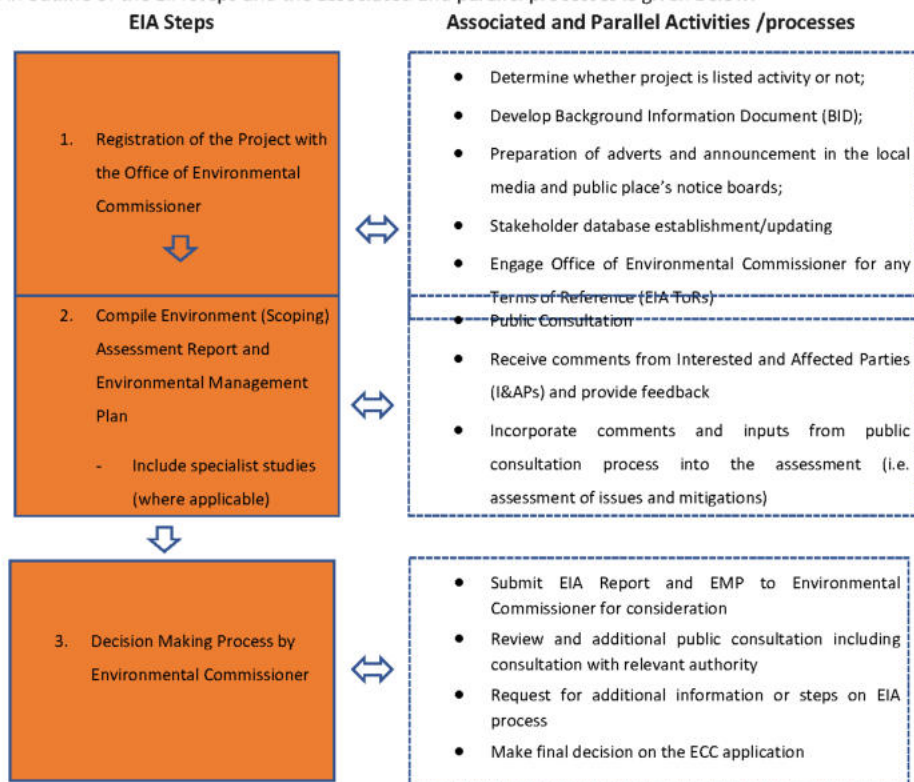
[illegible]

EIA Steps

Associated and Parallel Activities /processes

1. Registration of the Project with the Office of Environmental Commissioner

- Determine whether project is listed activity or not;
- Develop Background Information Document (BID);
- Preparation of adverts and announcement in the local media and public place's notice boards;
- Stakeholder database establishment/updating
- Engage Office of Environmental Commissioner for any Terms of Reference (EIA ToRs)

2. Compile Environment (Scoping) Assessment Report and Environmental Management Plan

- Include specialist studies (where applicable)

- Public Consultation
- Receive comments from Interested and Affected Parties (I&APs) and provide feedback
- Incorporate comments and inputs from public consultation process into the assessment (i.e. assessment of issues and mitigations)

3. Decision Making Process by Environmental Commissioner

- Submit EIA Report and EMP to Environmental Commissioner for consideration
- Review and additional public consultation including consultation with relevant authority
- Request for additional information or steps on EIA process
- Make final decision on the ECC application